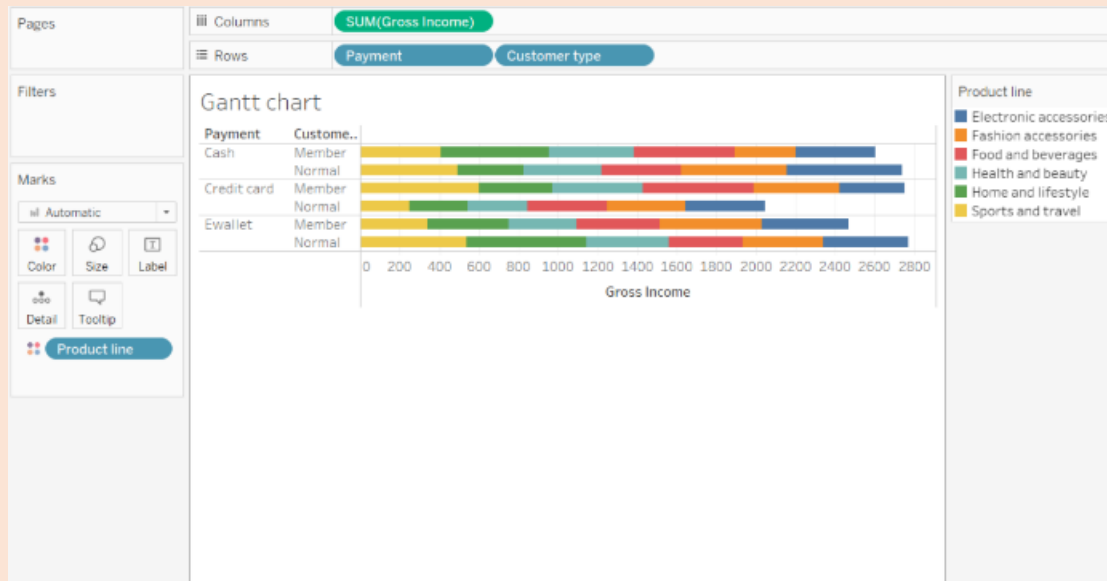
Pages

Columns SUM(Gross Income)

Rows Payment Customer type

Filters

Marks

Automatic

Color Size Label

Detail Tooltip

Product line

Gantt chart

| Payment | Custome.. |
|---|---|
| Cash | Member |
| | Normal |
| Credit card | Member |
| | Normal |
| Ewallet | Member |
| | Normal |

0 200 400 600 800 1000 1200 1400 1600 1800 2000 2200 2400 2600 2800

Gross Income

Product line

Electronic accessories

Fashion accessories

Food and beverages

Health and beauty

Home and lifestyle

Sports and travel